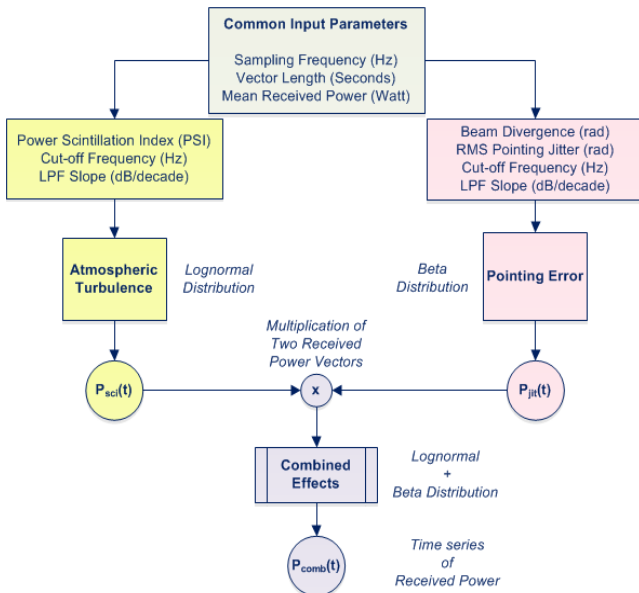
Common Input Parameters

Sampling Frequency (Hz)
Vector Length (Seconds)
Mean Received Power (Watt)

Power Scintillation Index (PSI)
Cut-off Frequency (Hz)
LPF Slope (dB/decade)

Beam Divergence (rad)
RMS Pointing Jitter (rad)
Cut-off Frequency (Hz)
LPF Slope (dB/decade)

Atmospheric Turbulence

Lognormal Distribution

Beta Distribution

Pointing Error

Multiplication of Two Received Power Vectors

$P_{sci}(t)$

x

$P_{jit}(t)$

Combined Effects

Lognormal + Beta Distribution

$P_{comb}(t)$

Time series of Received Power